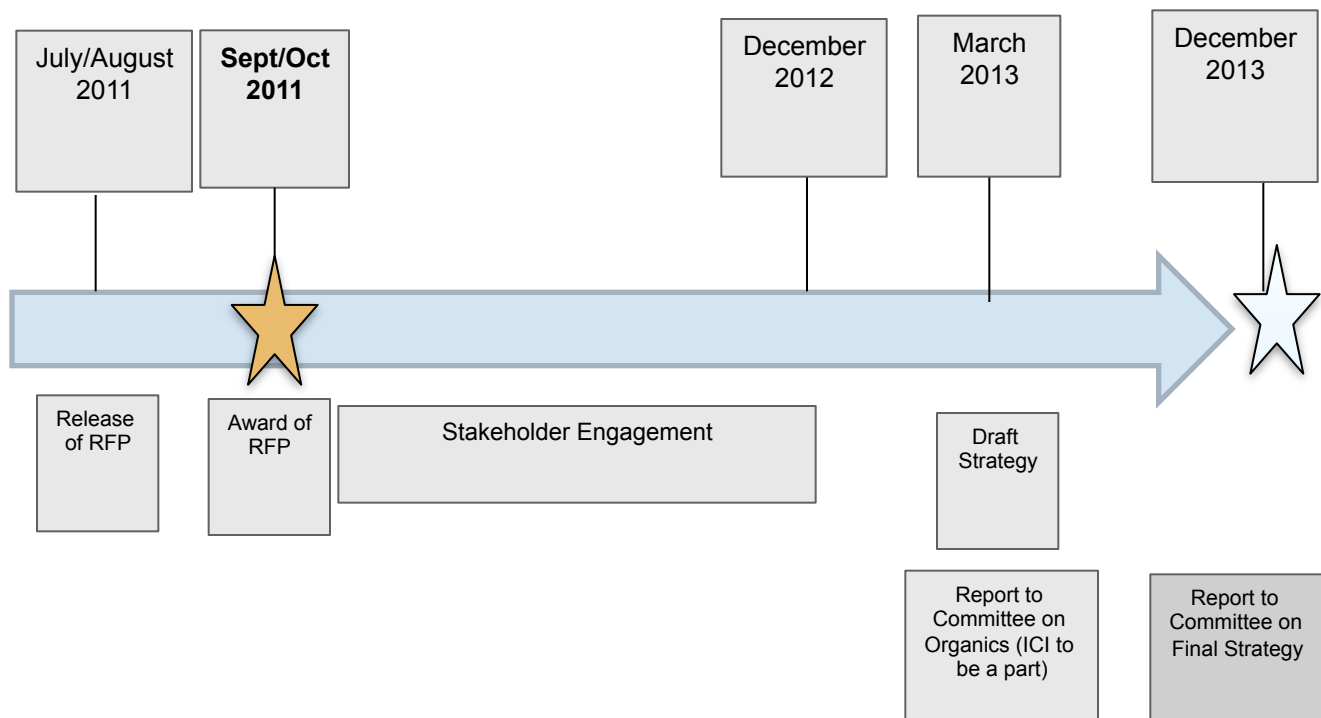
July/August 2011

**Sept/Oct 2011**

December 2012

March 2013

December 2013

Release of RFP

Award of RFP

Stakeholder Engagement

Draft Strategy

Report to Committee on Organics (ICI to be a part)

Report to Committee on Final Strategy